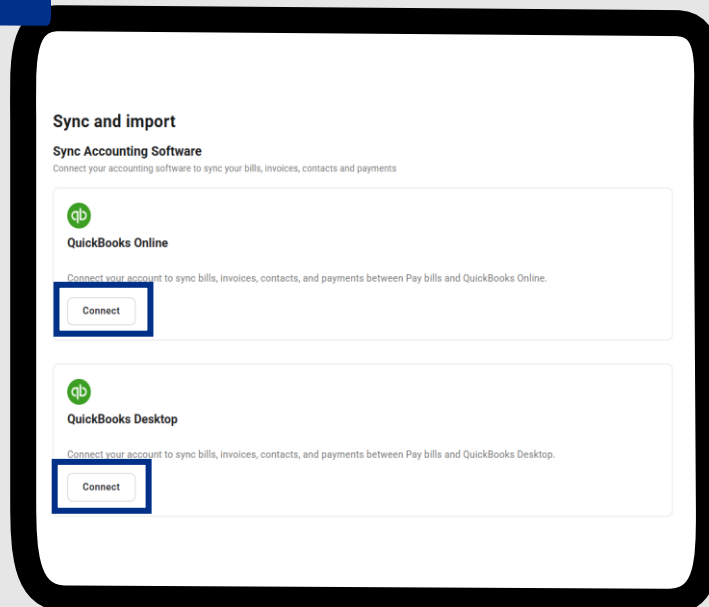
Sync and import

Sync Accounting Software

Connect your accounting software to sync your bills, invoices, contacts and payments

qb

QuickBooks Online

Connect your account to sync bills, invoices, contacts, and payments between Pay bills and QuickBooks Online.

Connect

qb

QuickBooks Desktop

Connect your account to sync bills, invoices, contacts, and payments between Pay bills and QuickBooks Desktop.

Connect